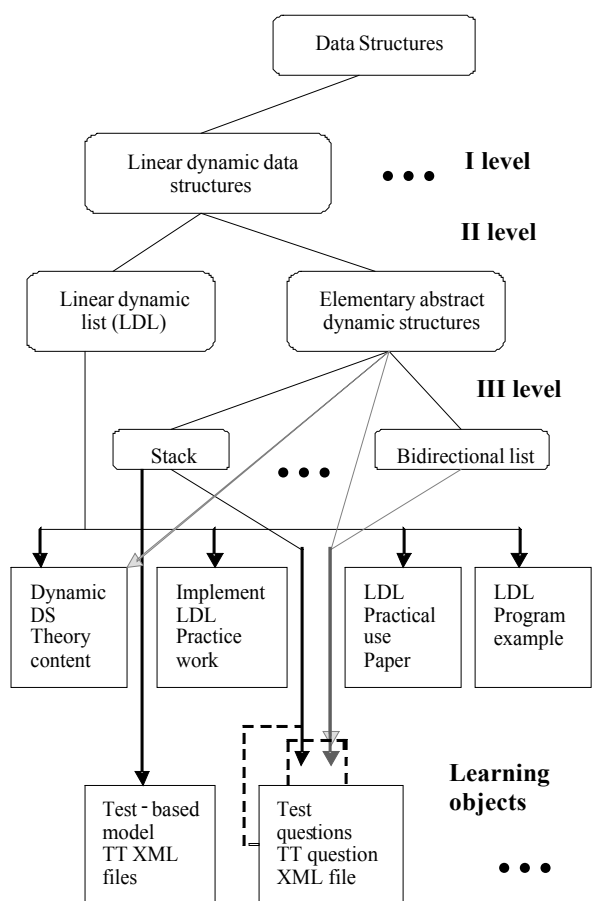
Data Structures

Linear dynamic data structures

• • •

I level

II level

Linear dynamic list (LDL)

Elementary abstract dynamic structures

III level

Stack

• • •

Bidirectional list

Dynamic DS Theory content

Implement LDL Practice work

LDL Practical use Paper

LDL Program example

Test-based model TT XML files

Test questions TT question XML file

Learning objects

• • •